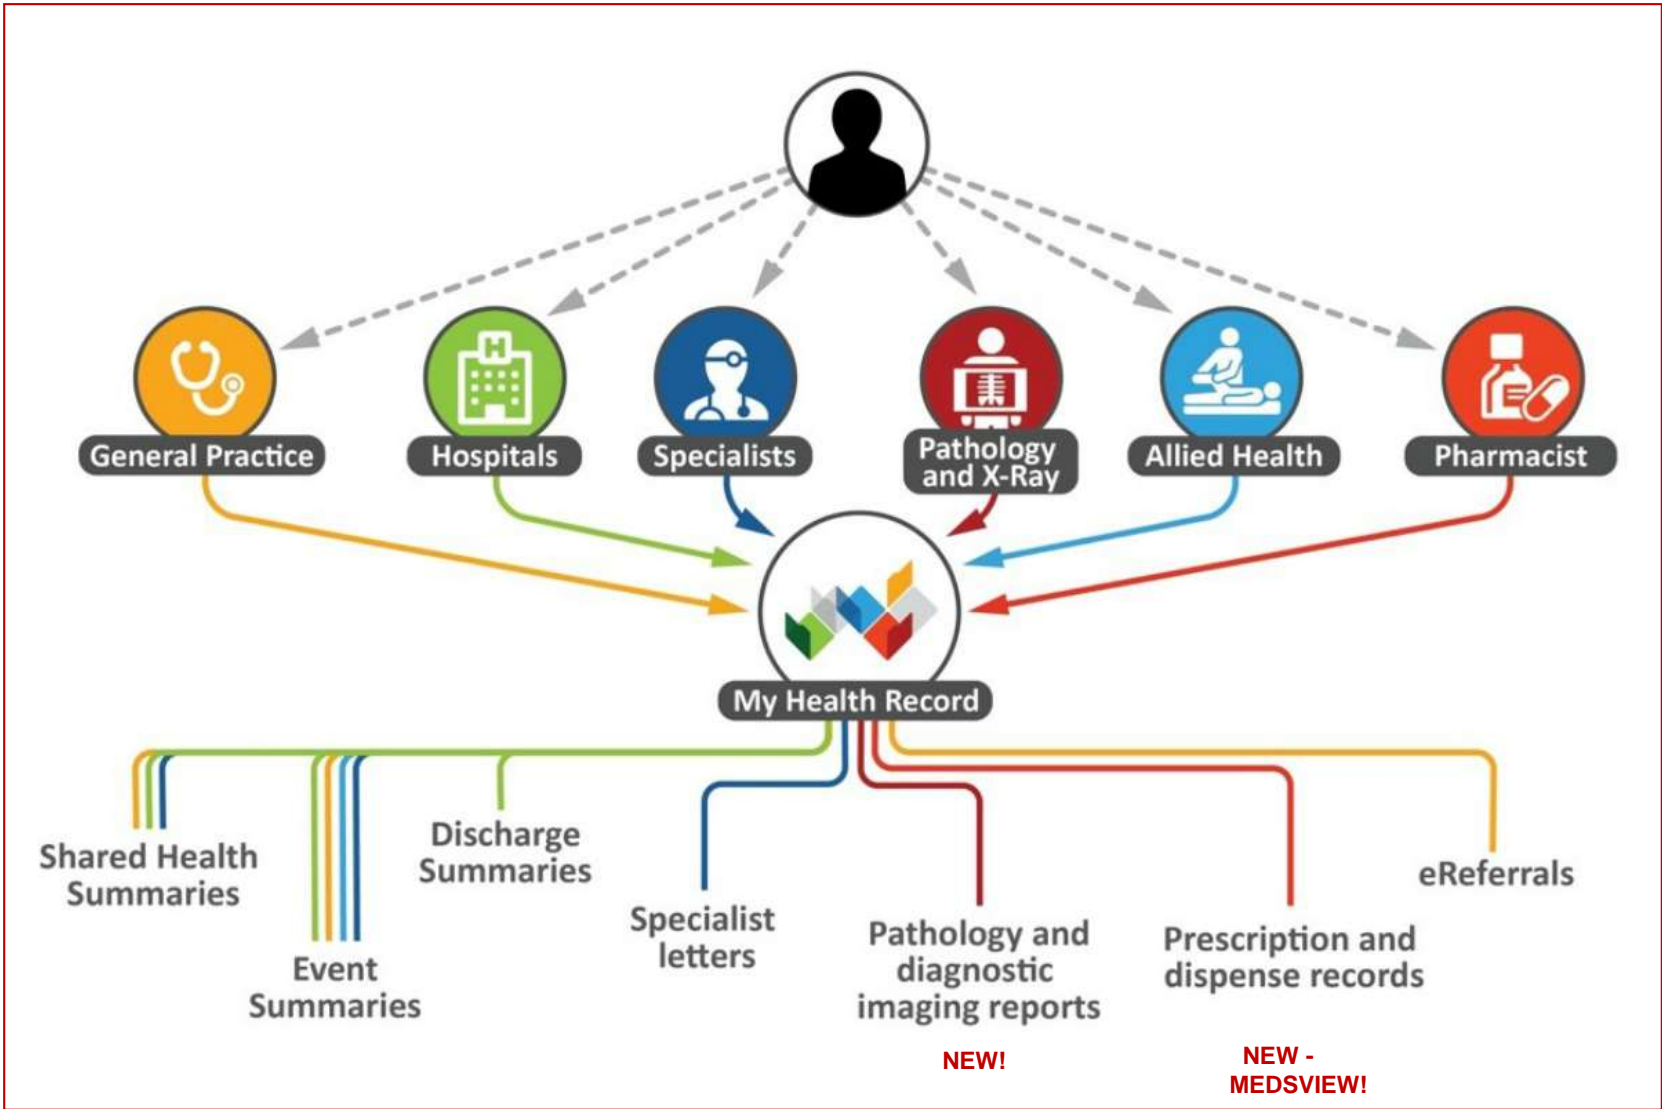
General Practice

Hospitals

Specialists

Pathology and X-Ray

Allied Health

Pharmacist

My Health Record

Shared Health Summaries

Event Summaries

Discharge Summaries

Specialist letters

Pathology and diagnostic imaging reports

NEW!

Prescription and dispense records

NEW - MEDSVIEW!

eReferrals